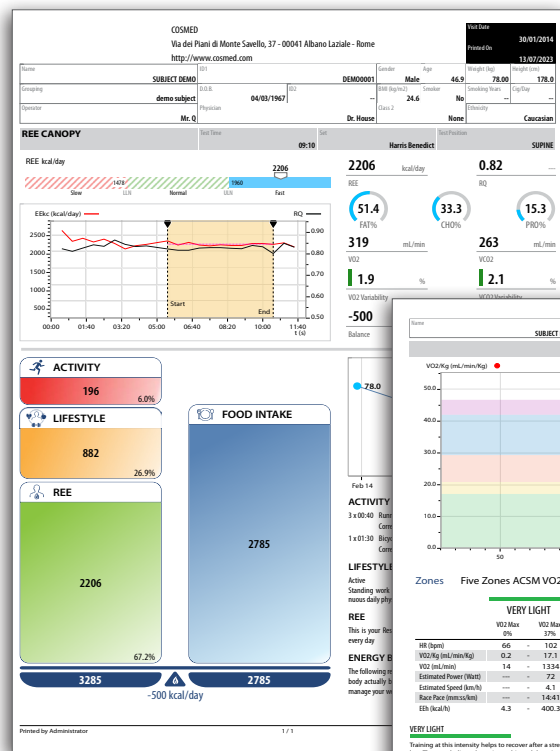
COSMED
Via dei Piani di Monte Savello, 37 - 00041 Albano Laziale - Rome
http://www.cosmed.com

Visit Date 30/01/2014
Printed On 13/07/2023

| Name | ID1 | Gender | Age | Weight (kg) | Height (cm) |
|---|---|---|---|---|---|
| SUBJECT DEMO | DEMO0001 | Male | 46.9 | 78.00 | 178.0 |

| Group/ing | D.O.B. | ID2 | BMI (kg/m2) | Smoker | Smoking Years | Cig/Day |
|---|---|---|---|---|---|---|
| demo subject | 04/03/1967 | -- | 24.6 | No | -- | -- |

| Operator | Physician | Class 2 | Ethnicity |
|---|---|---|---|
| Mr. Q | Dr. House | None | Caucasian |

REE CANOPY
Test Time 09:10
Set Harris Benedict
Test Position SUPINE

REE kcal/day
2206
1478 1960
Slow LLN Normal ULN Fast

EEkc (kcal/day) RQ
2500 2000 1500 1000 500
0.90 0.80 0.70 0.60 0.50
00:00 01:40 03:20 05:00 06:40 08:20 10:00 11:40 t (s)
Start End

2206 kcal/day
REE
0.82
RQ
51.4 FAT%
33.3 CHO%
15.3 PRO%
319 mL/min
VO2
263 mL/min
VCO2
1.9 %
VO2 Variability
2.1 %
VCO2 Variability
-500
Balance

ACTIVITY
196
6.0%
LIFESTYLE
882
26.9%
REE
2206
67.2%
FOOD INTAKE
2785
3285
2785
-500 kcal/day

78.0
Feb 14
ACTIVITY
3 x 00:40 Runn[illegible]
Corre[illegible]
1 x 01:30 Bicyc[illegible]
Corre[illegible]
LIFESTYLE
Active
Standing work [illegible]
nuous daily phy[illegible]
REE
This is your Res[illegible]
every day
ENERGY B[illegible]
The following m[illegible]
body actually b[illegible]
manage your w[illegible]

Printed by Administrator 1 / 1

Name
SUBJECT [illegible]
VO2/Kg (mL/min/Kg)
50.0
40.0
30.0
20.0
10.0
50

Zones Five Zones ACSM VO2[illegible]
VERY LIGHT
VO2 Max 0% VO2 Max 37%

| | | | |
|---|---|---|---|
| HR (bpm) | 66 | - | 102 |
| VO2/Kg (mL/min/Kg) | 0.2 | - | 17.1 |
| VO2 (mL/min) | 14 | - | 1334 |
| Estimated Power (Watt) | --- | - | 72 |
| Estimated Speed (km/h) | --- | - | 4.1 |
| Race Pace (mm:ss/km) | --- | - | 14:41 |
| EEh (kcal/h) | 4.3 | - | 400.3 |

VERY LIGHT
Training at this intensity helps to recover after a stre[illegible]